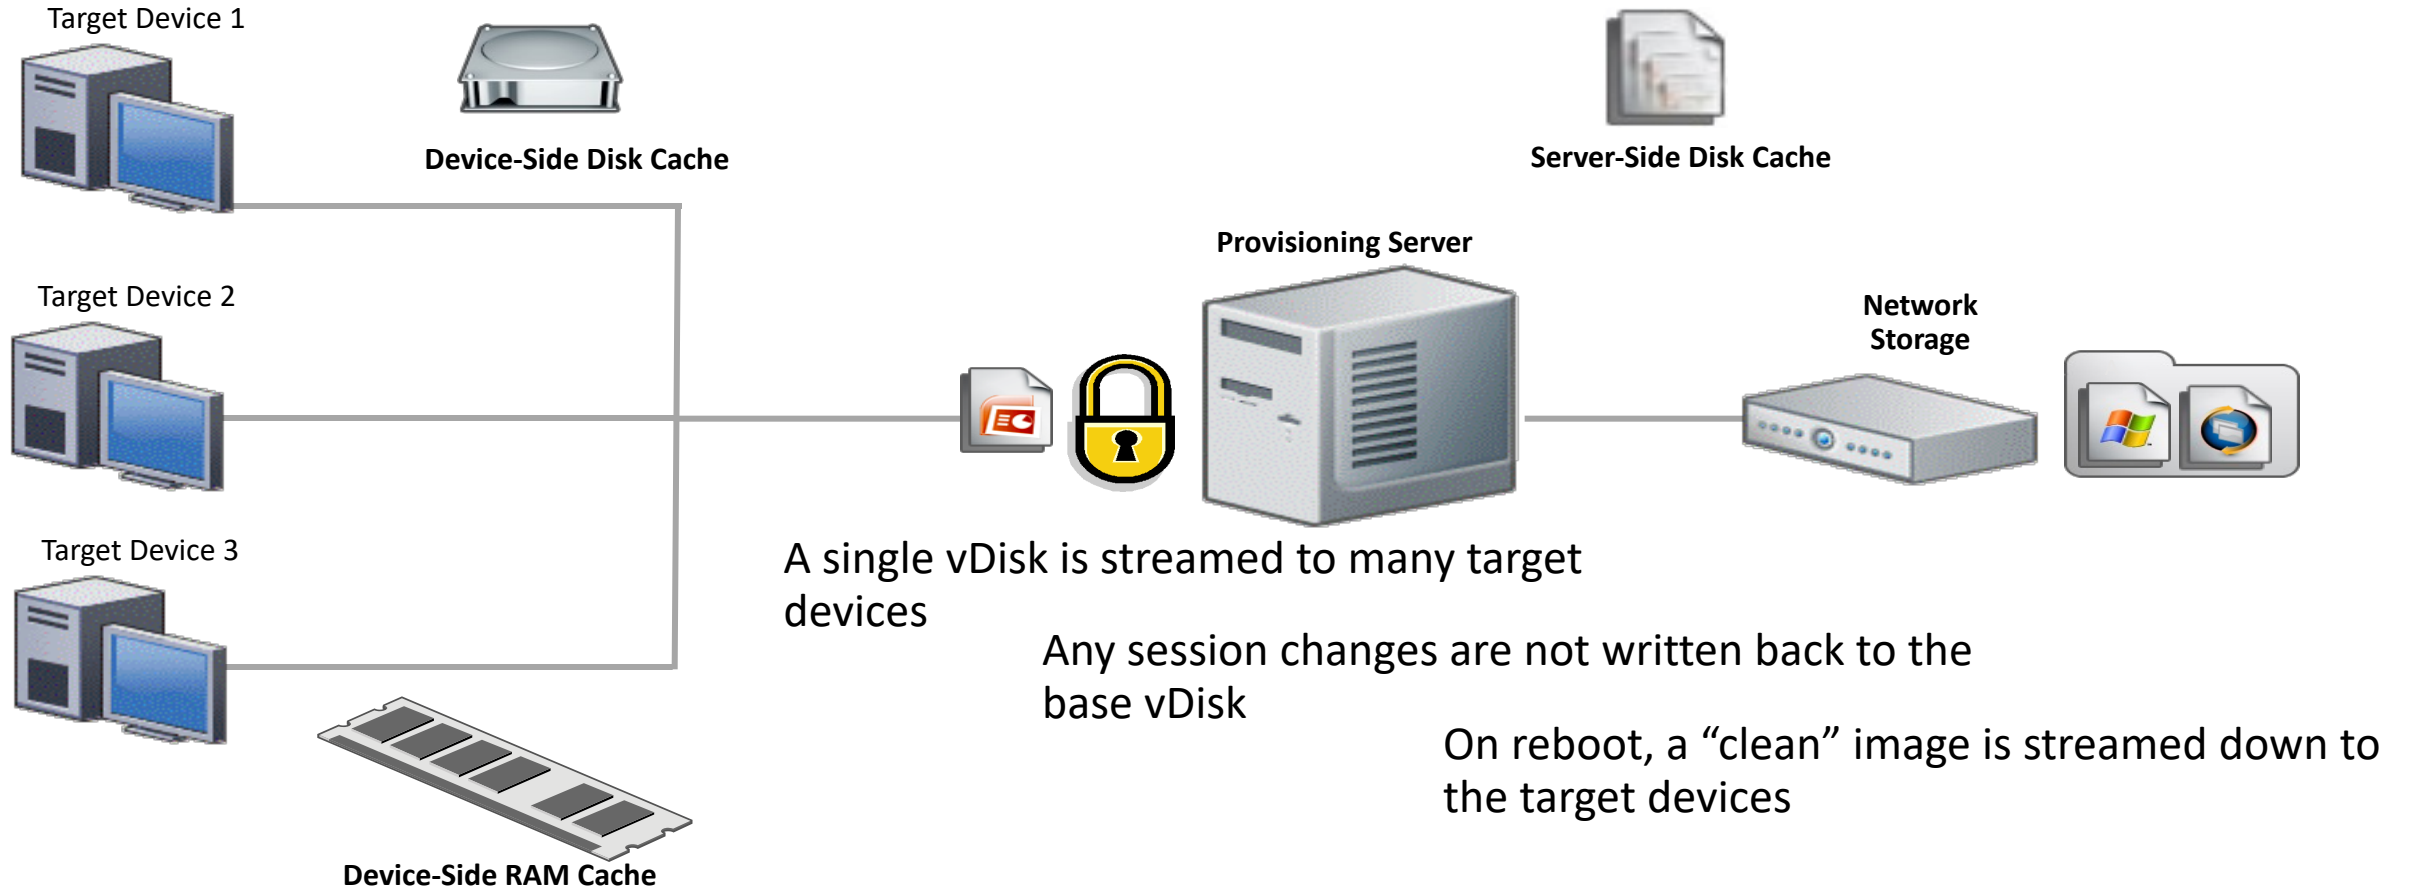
Target Device 1

Device-Side Disk Cache

Server-Side Disk Cache

Provisioning Server

Target Device 2

Network Storage

Target Device 3

A single vDisk is streamed to many target devices

Any session changes are not written back to the base vDisk

On reboot, a “clean” image is streamed down to the target devices

Device-Side RAM Cache